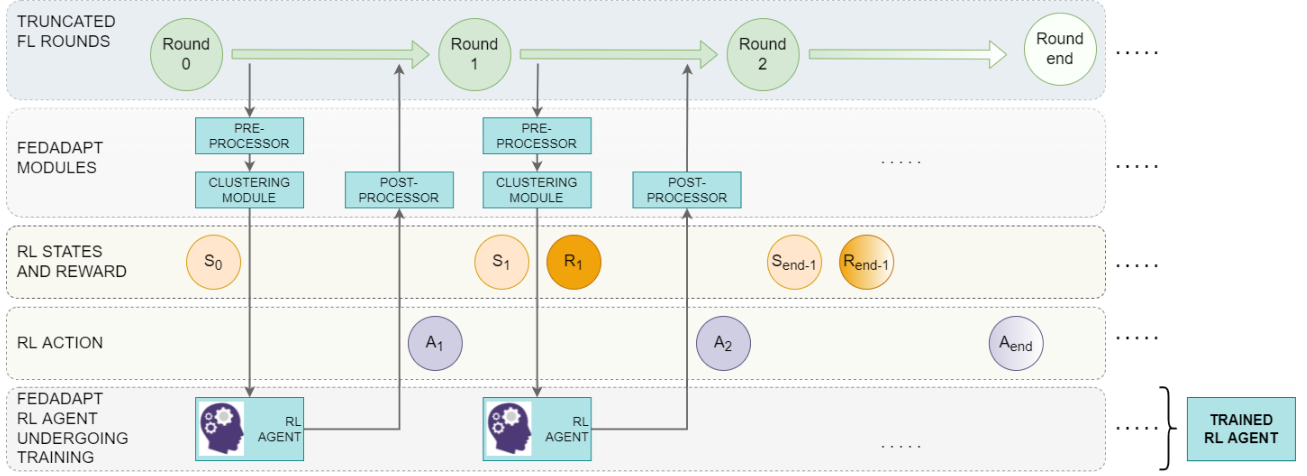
TRUNCATED FL ROUNDS

Round 0

Round 1

Round 2

Round end

.....

FEDADAPT MODULES

PRE-PROCESSOR

CLUSTERING MODULE

POST-PROCESSOR

PRE-PROCESSOR

CLUSTERING MODULE

POST-PROCESSOR

.....

.....

RL STATES AND REWARD

$S_0$

$S_1$

$R_1$

$S_{end-1}$

$R_{end-1}$

.....

RL ACTION

$A_1$

$A_2$

$A_{end}$

.....

FEDADAPT RL AGENT UNDERGOING TRAINING

RL AGENT

RL AGENT

.....

.....

TRAINED RL AGENT